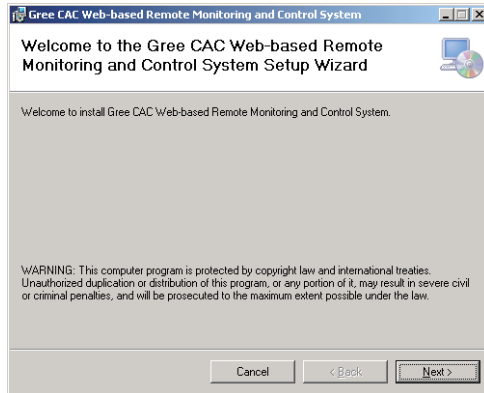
Gree CAC Web-based Remote Monitoring and Control System

Welcome to the Gree CAC Web-based Remote Monitoring and Control System Setup Wizard

Welcome to install Gree CAC Web-based Remote Monitoring and Control System.

WARNING: This computer program is protected by copyright law and international treaties. Unauthorized duplication or distribution of this program, or any portion of it, may result in severe civil or criminal penalties, and will be prosecuted to the maximum extent possible under the law.

Cancel

< Back

Next >